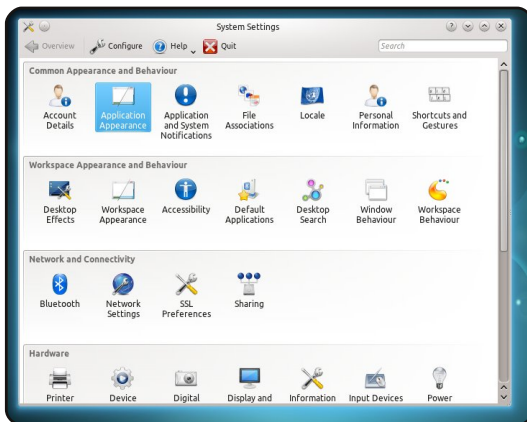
System Settings

Overview Configure Help Quit

Search

Common Appearance and Behaviour

Account Details
Application Appearance
Application and System Notifications
File Associations
Locale
Personal Information
Shortcuts and Gestures

Workspace Appearance and Behaviour

Desktop Effects
Workspace Appearance
Accessibility
Default Applications
Desktop Search
Window Behaviour
Workspace Behaviour

Network and Connectivity

Bluetooth
Network Settings
SSL Preferences
Sharing

Hardware

Printer
Device
Digital
Display and
Information
Input Devices
Power